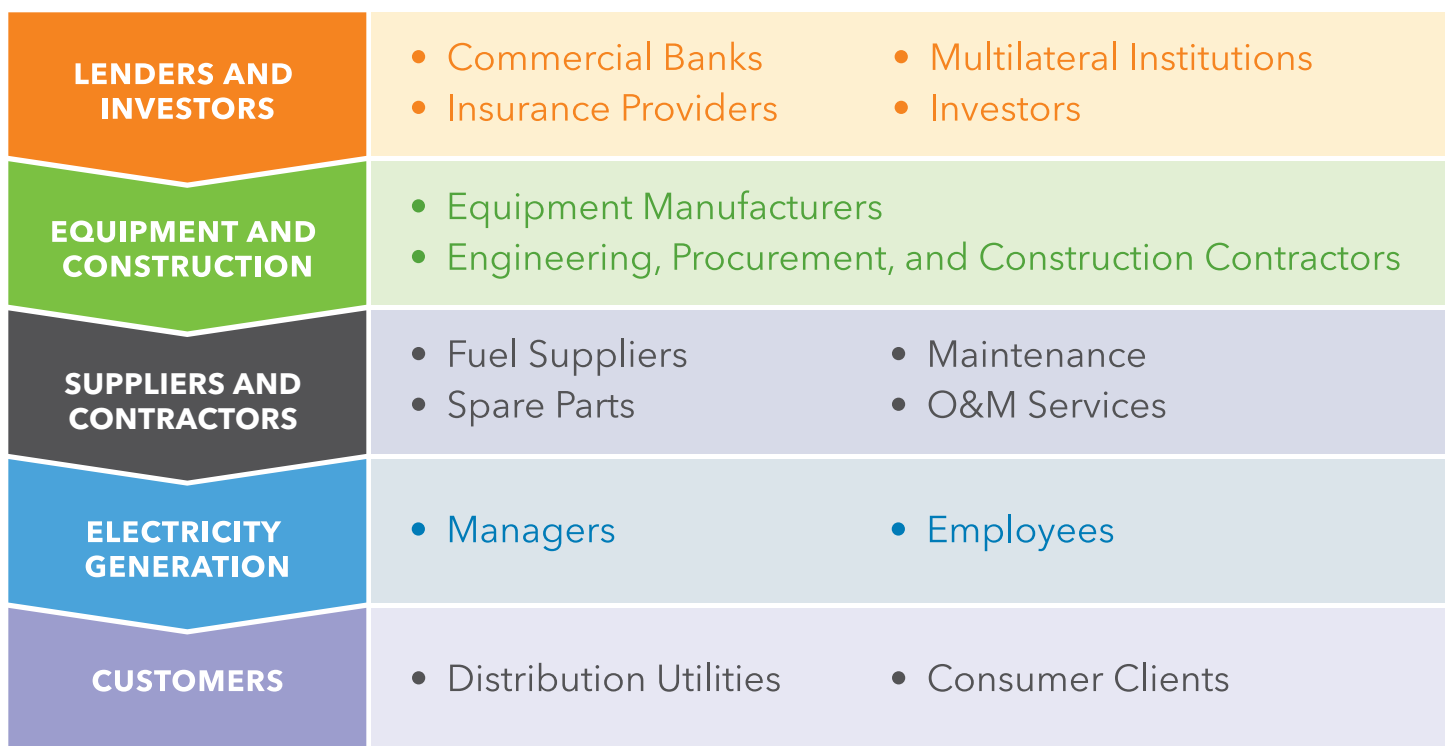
| | | |
|---|---|---|
| LENDERS AND INVESTORS | • Commercial Banks<br>• Insurance Providers | • Multilateral Institutions<br>• Investors |
| EQUIPMENT AND CONSTRUCTION | • Equipment Manufacturers<br>• Engineering, Procurement, and Construction Contractors | |
| SUPPLIERS AND CONTRACTORS | • Fuel Suppliers<br>• Spare Parts | • Maintenance<br>• O&M Services |
| ELECTRICITY GENERATION | • Managers | • Employees |
| CUSTOMERS | • Distribution Utilities | • Consumer Clients |